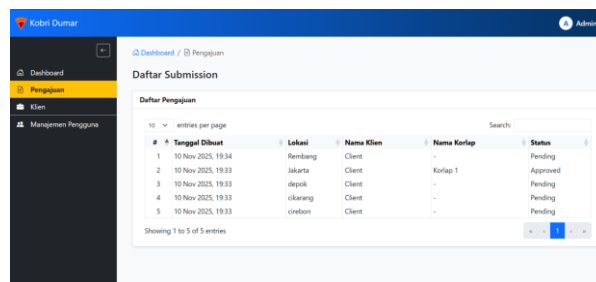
Kobri Dumar

Admin

Dashboard

Pengajuan

Klien

Manajemen Pengguna

Dashboard / Pengajuan

Daftar Submission

Daftar Pengajuan

10 entries per page

Search:

| # | Tanggal Dibuat | Lokasi | Nama Klien | Nama Korlap | Status |
|---|---|---|---|---|---|
| 1 | 10 Nov 2025, 19:34 | Rembang | Client | - | Pending |
| 2 | 10 Nov 2025, 19:33 | Jakarta | Client | Korlap 1 | Approved |
| 3 | 10 Nov 2025, 19:33 | depok | Client | - | Pending |
| 4 | 10 Nov 2025, 19:33 | cikarang | Client | - | Pending |
| 5 | 10 Nov 2025, 19:33 | cirebon | Client | - | Pending |

Showing 1 to 5 of 5 entries

« ‹ 1 › »